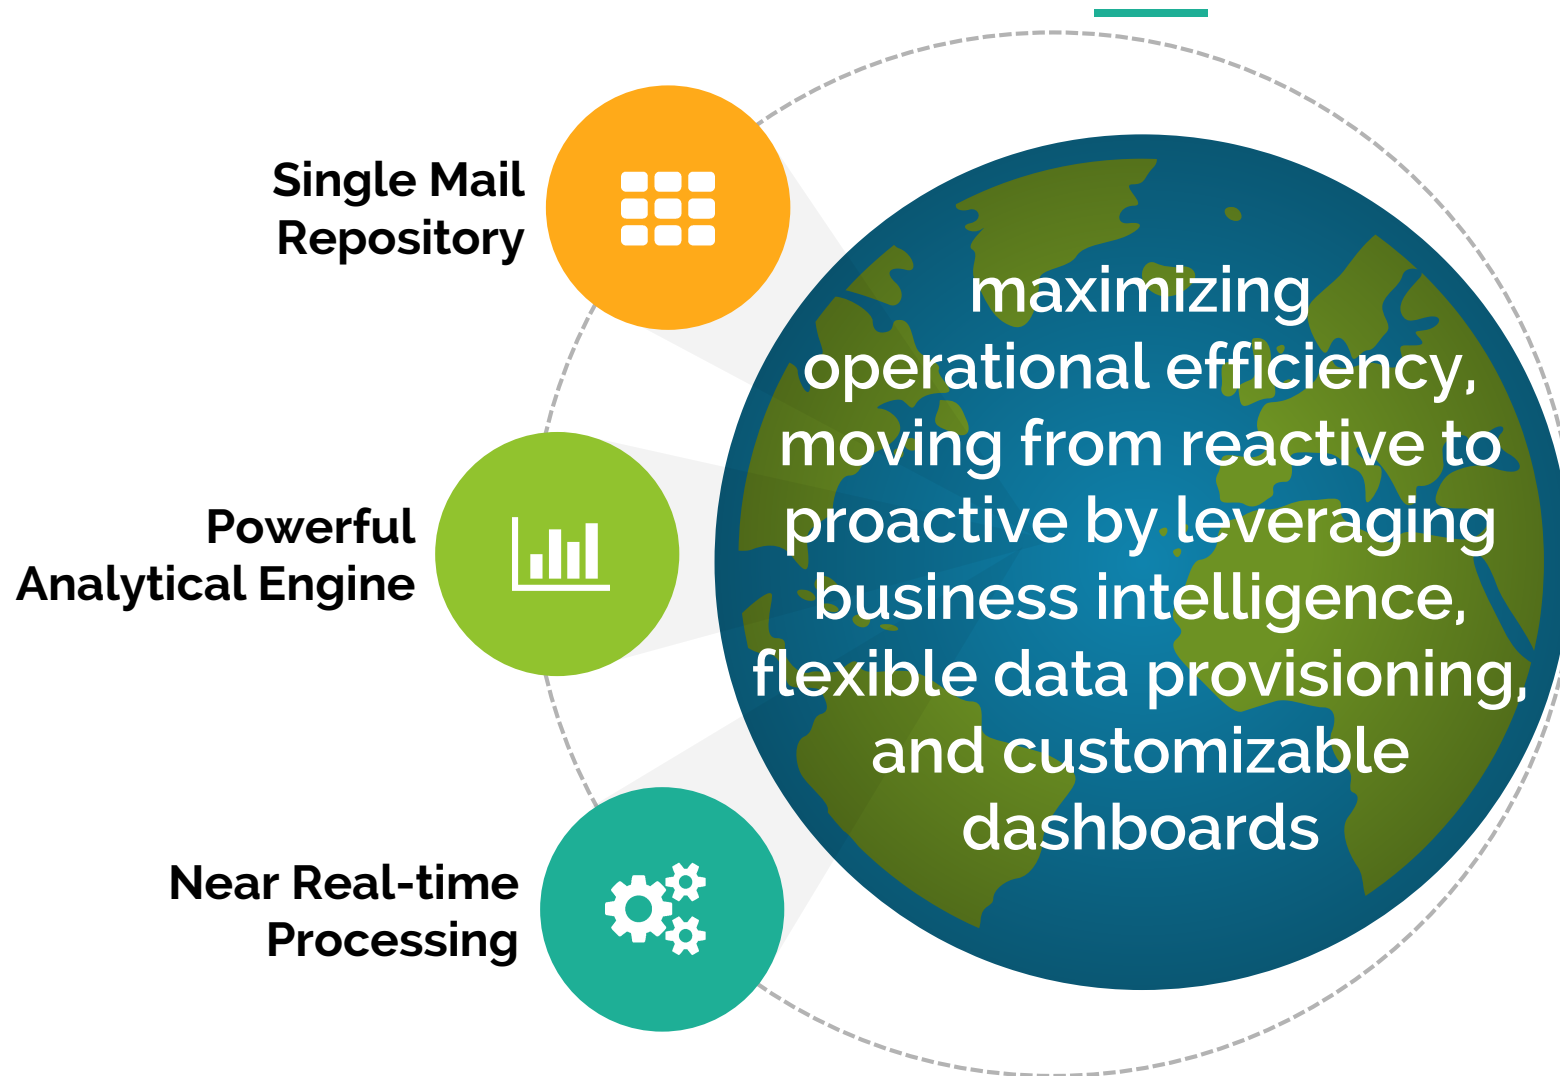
Single Mail Repository

Powerful Analytical Engine

Near Real-time Processing

maximizing operational efficiency, moving from reactive to proactive by leveraging business intelligence, flexible data provisioning, and customizable dashboards